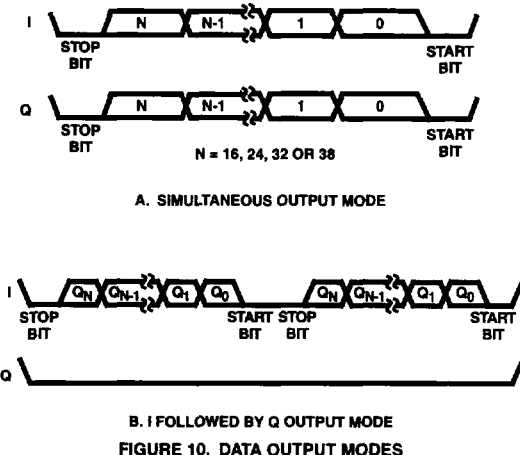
I
N
N-1
1
0
STOP BIT
START BIT

Q
N
N-1
1
0
STOP BIT
START BIT

N = 16, 24, 32 OR 38

A. SIMULTANEOUS OUTPUT MODE

I
$Q_N$
$Q_{N-1}$
$Q_1$
$Q_0$
$Q_N$
$Q_{N-1}$
$Q_1$
$Q_0$
STOP BIT
START BIT
STOP BIT
START BIT

Q

B. I FOLLOWED BY Q OUTPUT MODE

FIGURE 10. DATA OUTPUT MODES